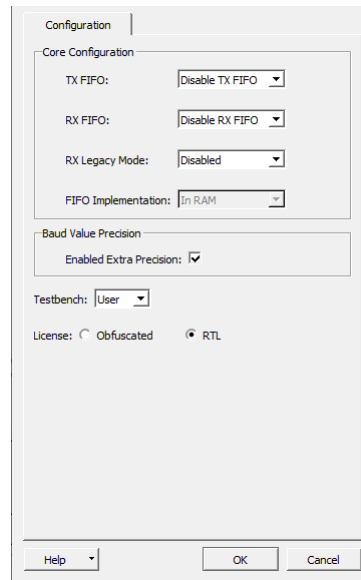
Configuration

Core Configuration

TX FIFO: Disable TX FIFO

RX FIFO: Disable RX FIFO

RX Legacy Mode: Disabled

FIFO Implementation: In RAM

Baud Value Precision

Enabled Extra Precision:

Testbench: User

License: Obfuscated RTL

Help OK Cancel